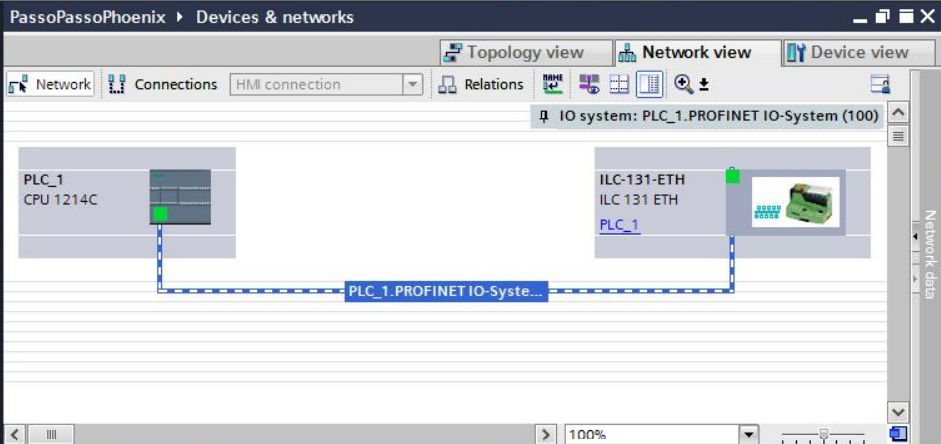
PassoPassoPhoenix ▸ Devices & networks

Topology view
Network view
Device view

Network
Connections
HMI connection
Relations

IO system: PLC_1.PROFINET IO-System (100)

PLC_1
CPU 1214C

ILC-131-ETH
ILC 131 ETH
PLC_1

PLC_1.PROFINET IO-Syste...

Network data

100%